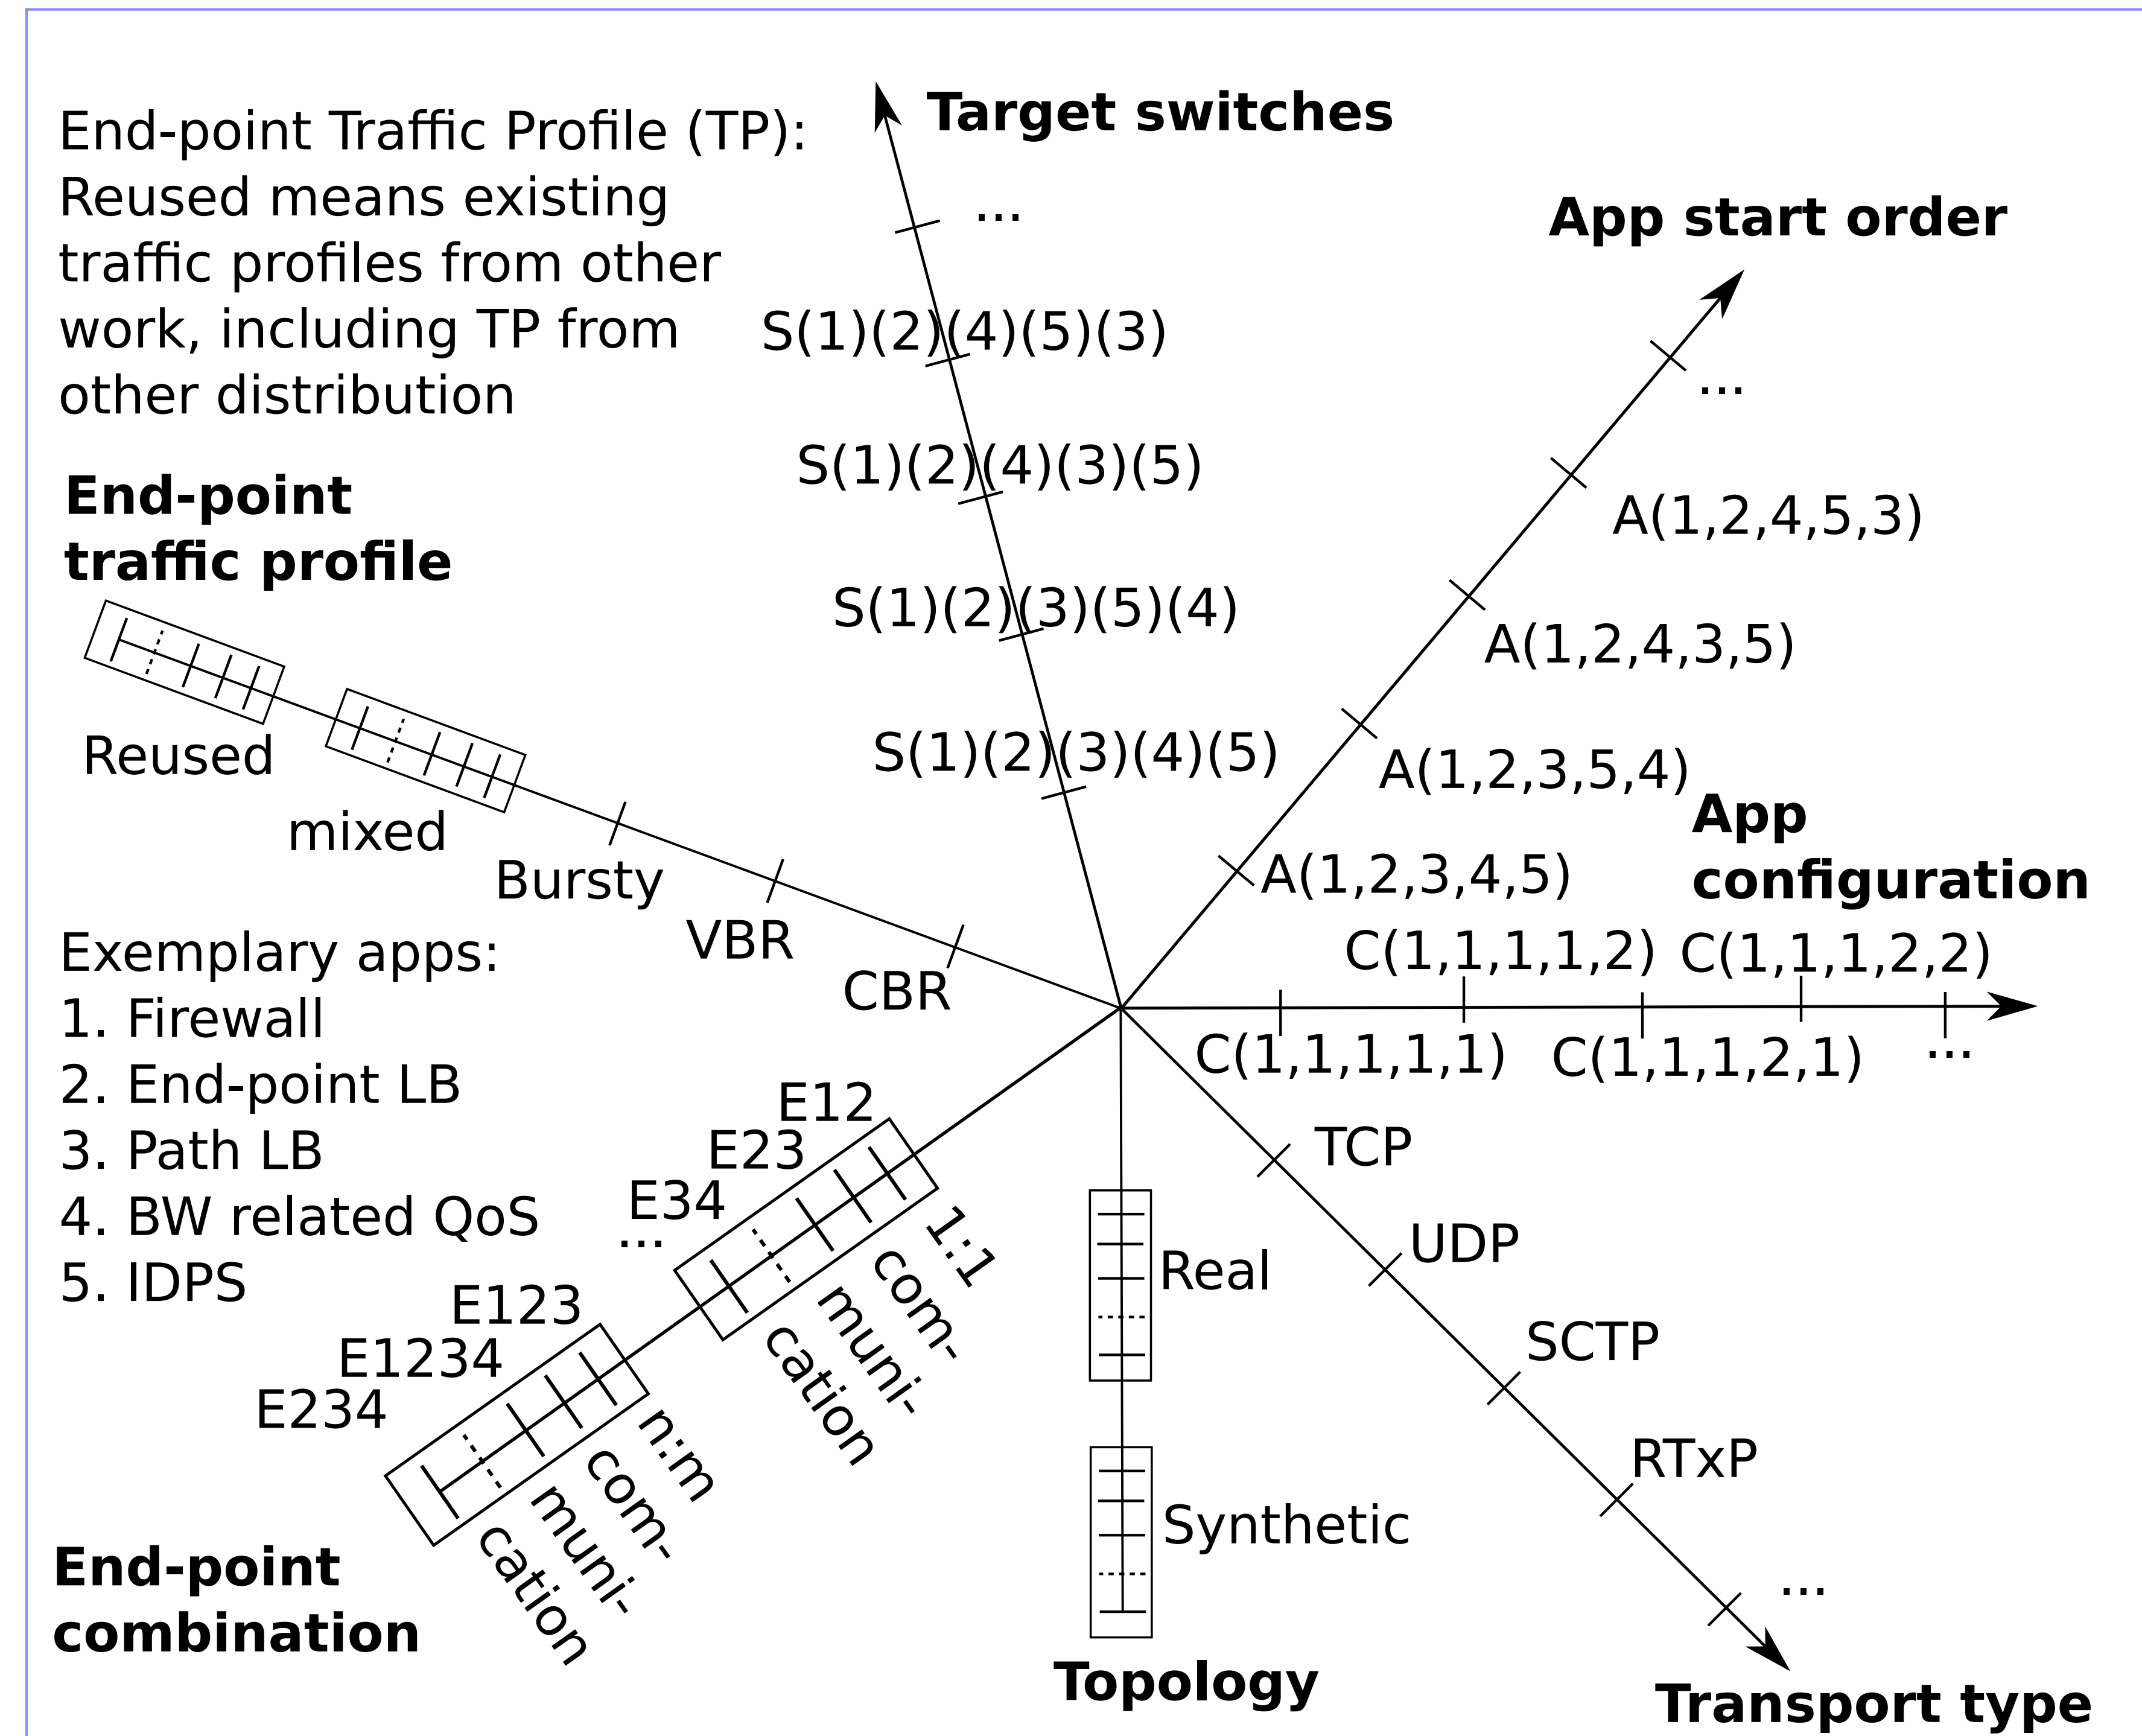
End-point Traffic Profile (TP): Reused means existing traffic profiles from other work, including TP from other distribution

Target switches

...

App start order

S(1)(2)(4)(5)(3)

...

S(1)(2)(4)(3)(5)

A(1,2,4,5,3)

End-point traffic profile

S(1)(2)(3)(5)(4)

A(1,2,4,3,5)

S(1)(2)(3)(4)(5)

A(1,2,3,5,4)

Reused

mixed

App configuration

Bursty

A(1,2,3,4,5)

VBR

Exemplary apps:
1. Firewall
2. End-point LB
3. Path LB
4. BW related QoS
5. IDPS

CBR

C(1,1,1,1,2)

C(1,1,1,2,2)

C(1,1,1,1,1)

C(1,1,1,2,1)

...

E12

E23

TCP

E34

...

1:1 com-muni-cation

UDP

Real

E123

E1234

SCTP

E234

n:m com-muni-cation

RTxP

Synthetic

End-point combination

...

Topology

Transport type